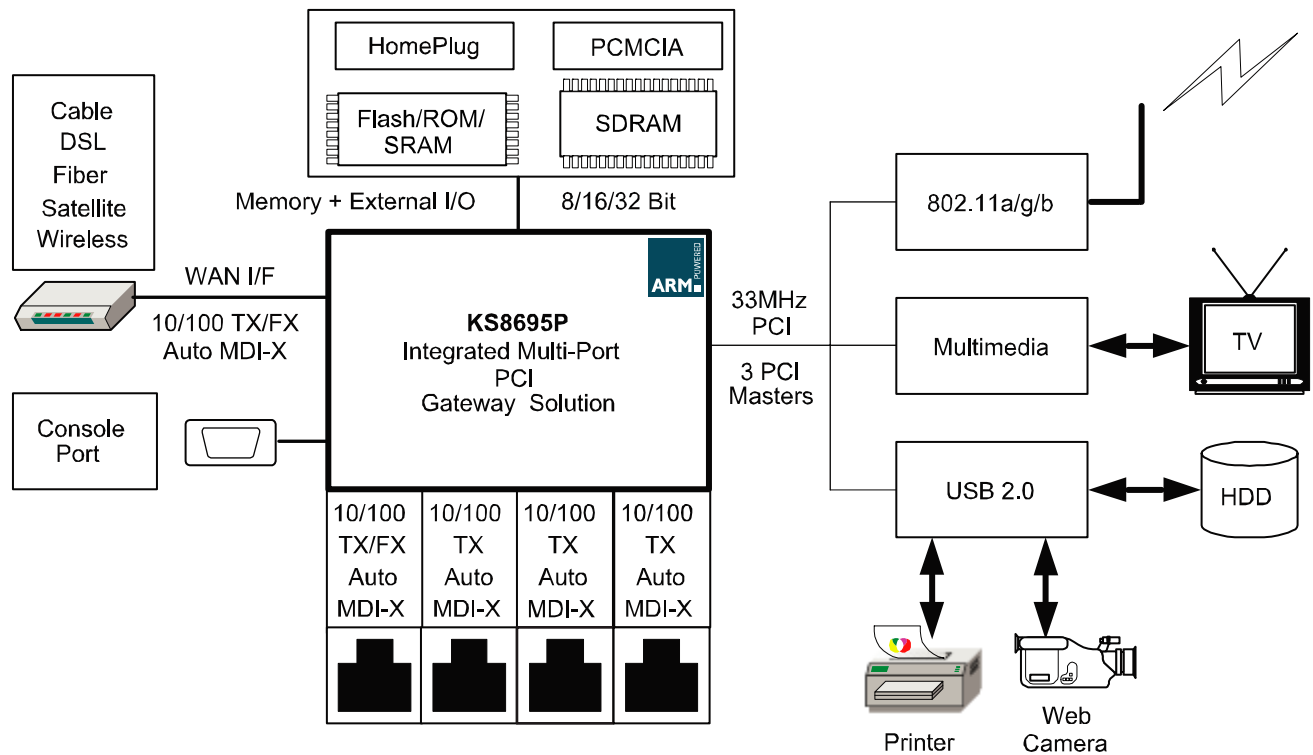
HomePlug

PCMCIA

Flash/ROM/
SRAM

SDRAM

Cable
DSL
Fiber
Satellite
Wireless

Memory + External I/O

8/16/32 Bit

802.11a/g/b

WAN I/F

10/100 TX/FX
Auto MDI-X

ARM
POWERED

KS8695P
Integrated Multi-Port
PCI
Gateway Solution

33MHz
PCI

3 PCI
Masters

Multimedia

TV

Console
Port

USB 2.0

HDD

10/100
TX/FX
Auto
MDI-X

10/100
TX
Auto
MDI-X

10/100
TX
Auto
MDI-X

10/100
TX
Auto
MDI-X

Printer

Web
Camera